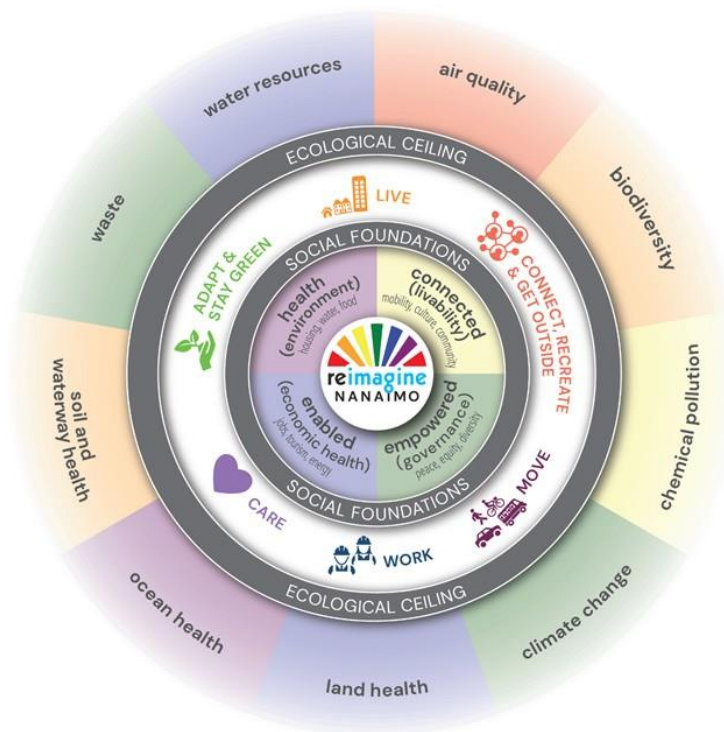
water resources

air quality

biodiversity

chemical pollution

climate change

land health

ocean health

soil and waterway health

waste

ECOLOGICAL CEILING

LIVE

CONNECT, RECREATE & GET OUTSIDE

MOVE

WORK

CARE

ADAPT & STAY GREEN

SOCIAL FOUNDATIONS

health (environment)
housing, water, food

connected (livability)
mobility, culture, community

empowered (governance)
peace, equity, diversity

enabled (economic health)
jobs, tourism, energy

reimagine NANAIMO

SOCIAL FOUNDATIONS

ECOLOGICAL CEILING